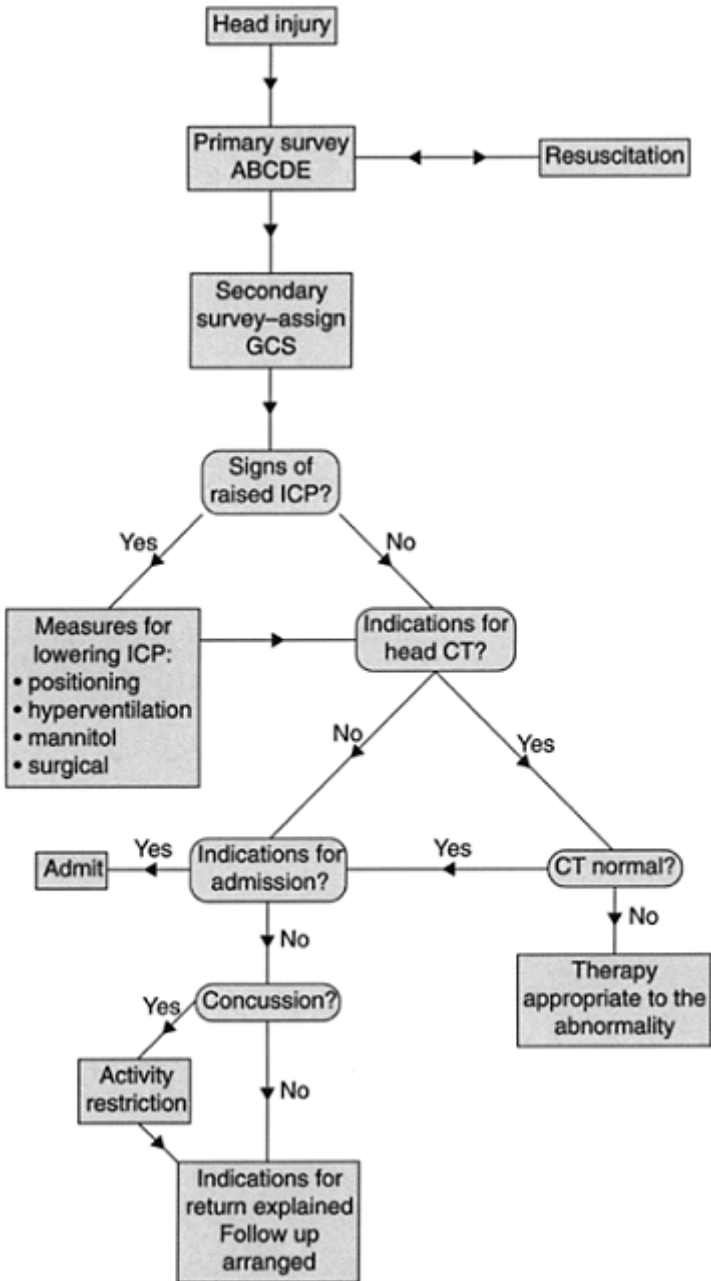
Head injury

Primary survey ABCDE

Resuscitation

Secondary survey–assign GCS

Signs of raised ICP?

Yes

No

Measures for lowering ICP:
• positioning
• hyperventilation
• mannitol
• surgical

Indications for head CT?

No

Yes

Admit

Yes

Indications for admission?

Yes

CT normal?

No

No

Therapy appropriate to the abnormality

Concussion?

Yes

Activity restriction

No

Indications for return explained Follow up arranged